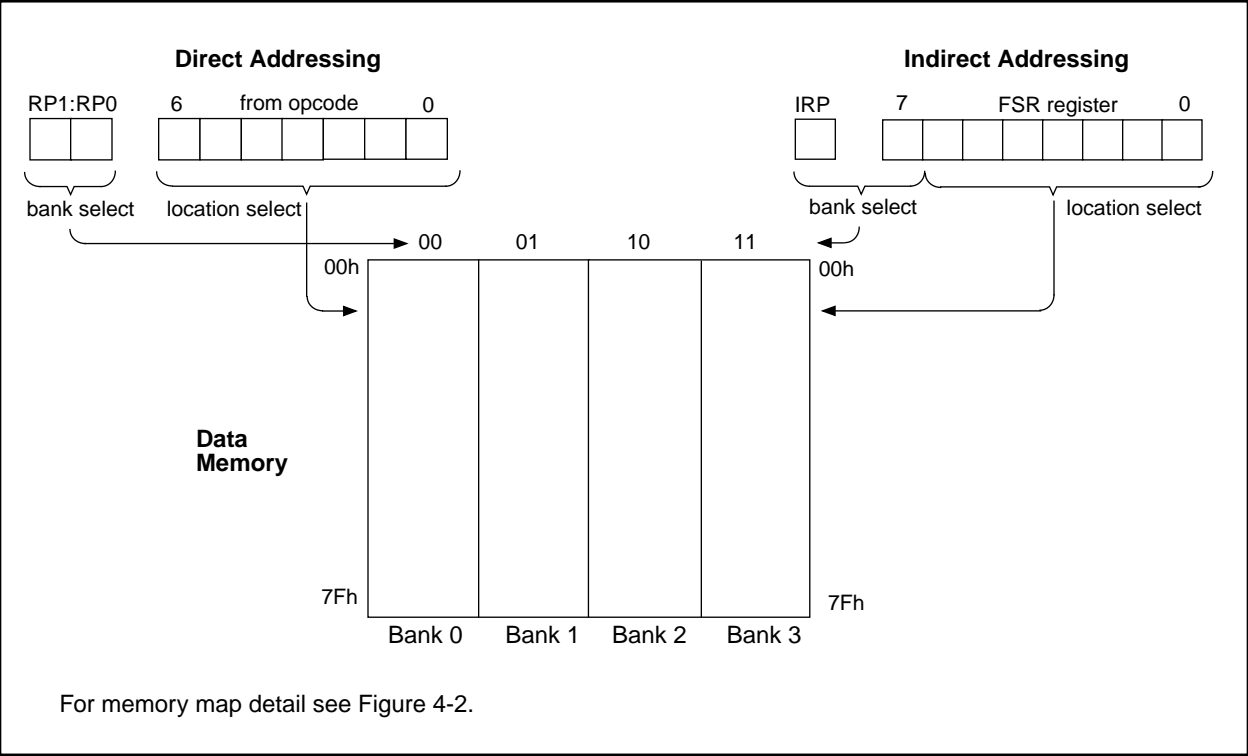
Direct Addressing

RP1:RP0

6 from opcode 0

bank select

location select

Indirect Addressing

IRP

7 FSR register 0

bank select

location select

00 01 10 11

00h

00h

Data Memory

7Fh

7Fh

Bank 0 Bank 1 Bank 2 Bank 3

For memory map detail see Figure 4-2.